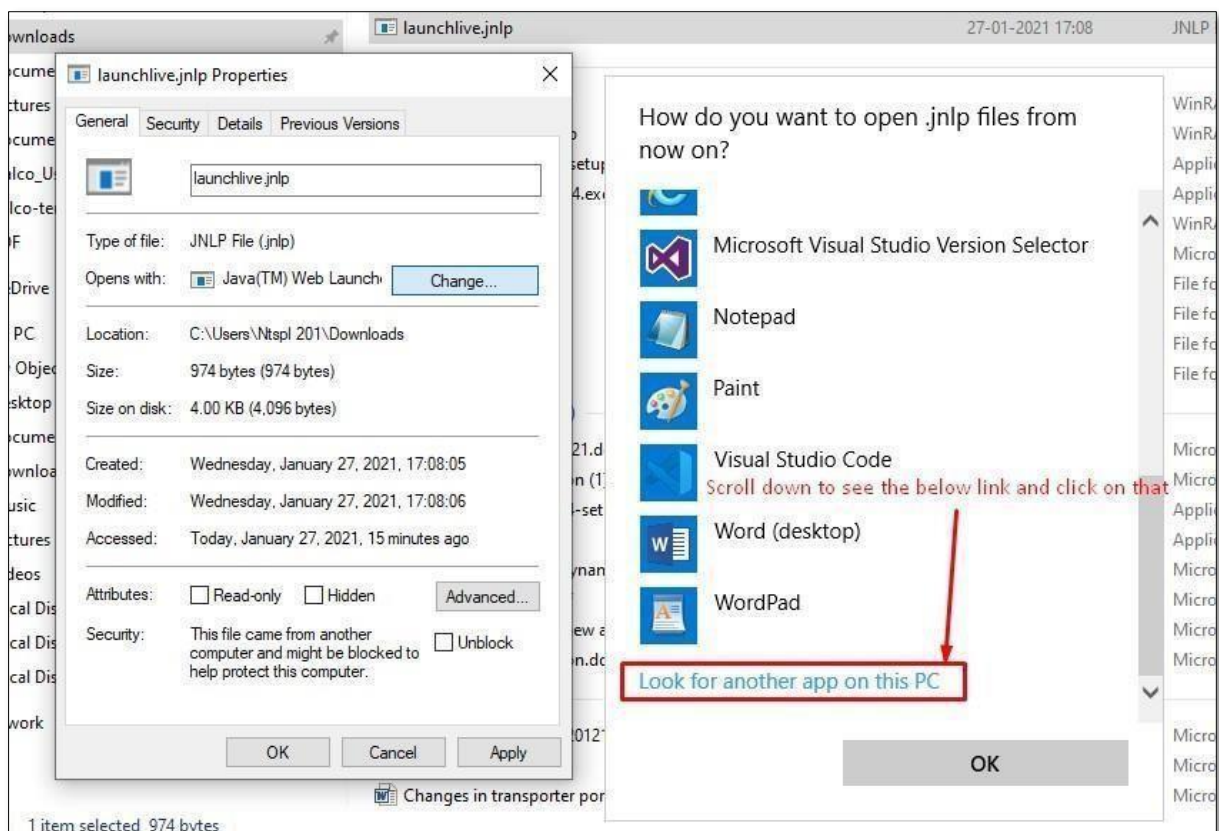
wnloads

launchlive.jnlp 27-01-2021 17:08 JNLP

cume
tures
cume
lco_U
lco-te
F
Drive
PC
Objec
sktop
cume
wnloa
usic
tures
deos
cal Dis
cal Dis
cal Dis
work

launchlive.jnlp Properties

General | Security | Details | Previous Versions

launchlive.jnlp

Type of file: JNLP File (.jnlp)

Opens with: Java(TM) Web Launch Change...

Location: C:\Users\Ntspl 201\Downloads

Size: 974 bytes (974 bytes)

Size on disk: 4.00 KB (4,096 bytes)

Created: Wednesday, January 27, 2021, 17:08:05

Modified: Wednesday, January 27, 2021, 17:08:06

Accessed: Today, January 27, 2021, 15 minutes ago

Attributes: Read-only Hidden Advanced...

Security: This file came from another computer and might be blocked to help protect this computer. Unblock

OK Cancel Apply

setup
4.ex
21.d
n (1
-set
ynan
ew a
n.dc
012

How do you want to open .jnlp files from now on?

Microsoft Visual Studio Version Selector

Notepad

Paint

Visual Studio Code

Scroll down to see the below link and click on that

Word (desktop)

WordPad

Look for another app on this PC

OK

WinR
WinR
Appli
Appli
WinR
Micro
File fo
File fo
File fo
File fo
Micro
Micro
Appli
Appli
Micro
Micro
Micro
Micro
Micro
Micro
Micro

Changes in transporter por

1 item selected 974 bytes